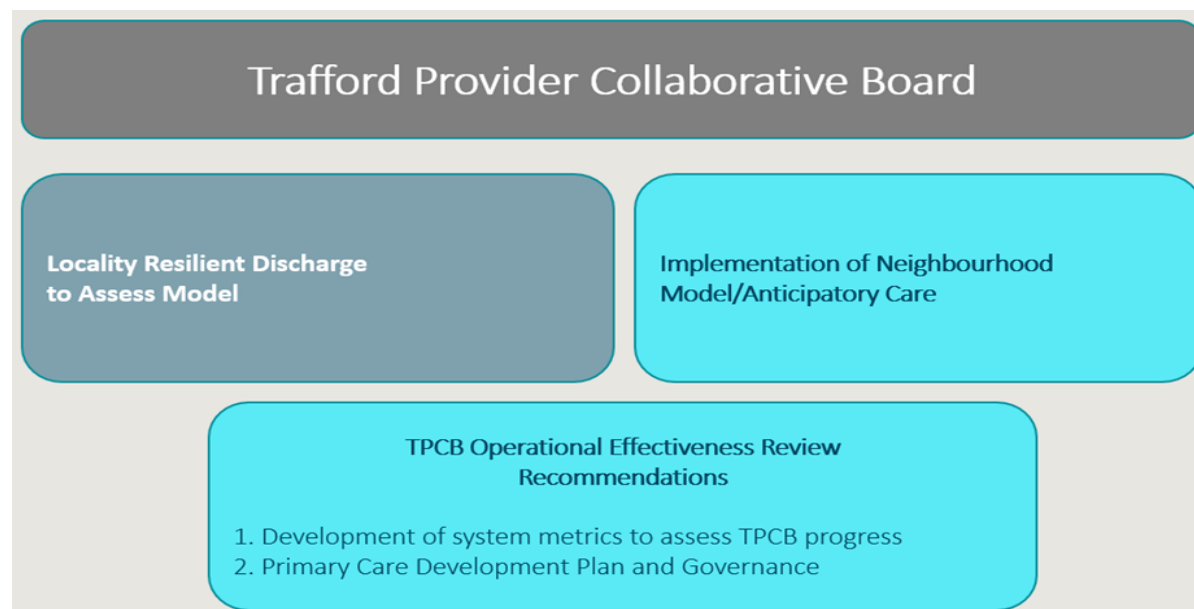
Trafford Provider Collaborative Board

Locality Resilient Discharge to Assess Model

Implementation of Neighbourhood Model/Anticipatory Care

TPCB Operational Effectiveness Review Recommendations

1. Development of system metrics to assess TPCB progress
2. Primary Care Development Plan and Governance